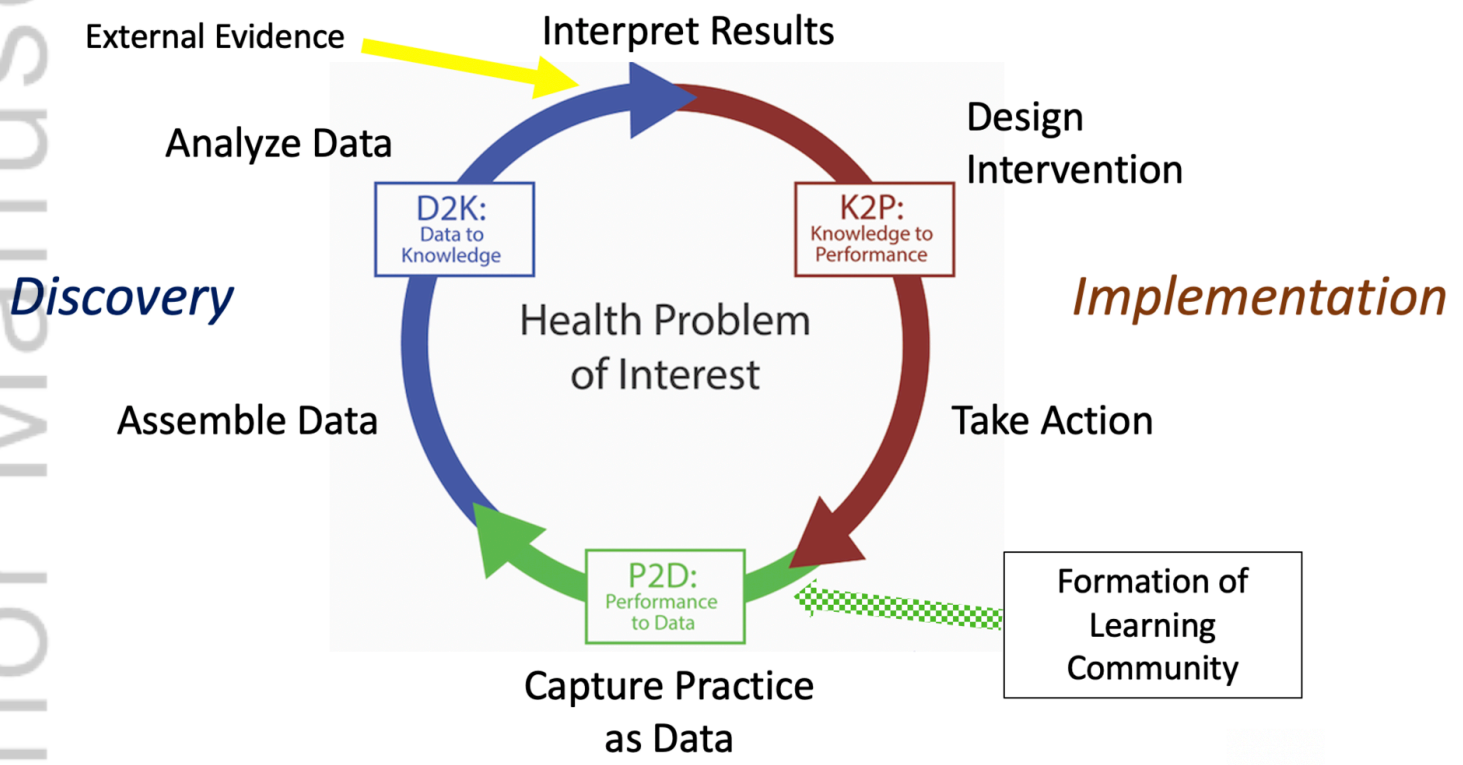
External Evidence

Interpret Results

Analyze Data

Design Intervention

D2K: Data to Knowledge

K2P: Knowledge to Performance

Discovery

Health Problem of Interest

Implementation

Assemble Data

Take Action

P2D: Performance to Data

Formation of Learning Community

Capture Practice as Data